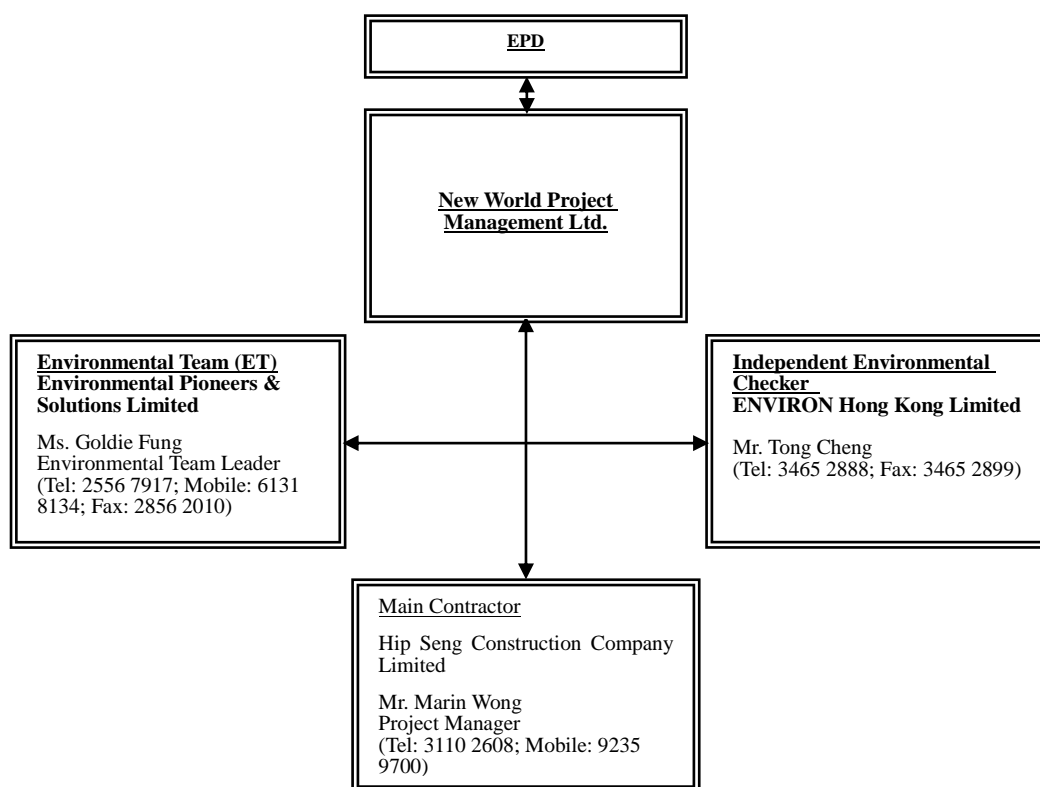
EPD

New World Project Management Ltd.

Environmental Team (ET)
Environmental Pioneers & Solutions Limited

Ms. Goldie Fung
Environmental Team Leader
(Tel: 2556 7917; Mobile: 6131 8134; Fax: 2856 2010)

Independent Environmental Checker
ENVIRON Hong Kong Limited

Mr. Tong Cheng
(Tel: 3465 2888; Fax: 3465 2899)

Main Contractor

Hip Seng Construction Company Limited

Mr. Marin Wong
Project Manager
(Tel: 3110 2608; Mobile: 9235 9700)